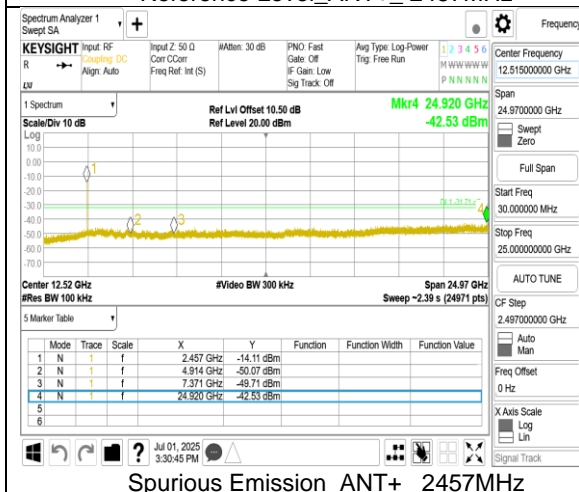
Reference Level_ANT+_2457MHz

Spectrum Analyzer 1
Swept SA

KEYSIGHT Input: RF
Coupling: DC
Align: Auto

Input Z: 50 Ω
Corr CCorr
Freq Ref: Int (S)

#Atten: 30 dB

PNO: Fast
Gate: Off
IF Gain: Low
Sig Track: Off

Avg Type: Log-Power
Trig: Free Run

1 2 3 4 5 6
M W W W W W
P N N N N N

Frequency

1 Spectrum

Scale/Div 10 dB
Log

Ref Lvl Offset 10.50 dB
Ref Level 20.00 dBm

Mkr4 24.920 GHz
-42.53 dBm

10.0
0.00
-10.0
-20.0
-30.0
-40.0
-50.0
-60.0
-70.0

1
2
3
4
DL1 -31.71 dBm

Center 12.52 GHz
#Res BW 100 kHz

#Video BW 300 kHz

Span 24.97 GHz
Sweep ~2.39 s (24971 pts)

5 Marker Table

| | Mode | Trace | Scale | X | Y | Function | Function Width | Function Value |
|---|---|---|---|---|---|---|---|---|
| 1 | N | 1 | f | 2.457 GHz | -14.11 dBm | | | |
| 2 | N | 1 | f | 4.914 GHz | -50.07 dBm | | | |
| 3 | N | 1 | f | 7.371 GHz | -49.71 dBm | | | |
| 4 | N | 1 | f | 24.920 GHz | -42.53 dBm | | | |
| 5 | | | | | | | | |
| 6 | | | | | | | | |

Center Frequency
12.515000000 GHz

Span
24.9700000 GHz

Swept
Zero

Full Span

Start Freq
30.000000 MHz

Stop Freq
25.000000000 GHz

AUTO TUNE

CF Step
2.497000000 GHz
Auto
Man

Freq Offset
0 Hz

X Axis Scale
Log
Lin

Signal Track

Jul 01, 2025
3:30:45 PM

Spurious Emission_ANT+_2457MHz